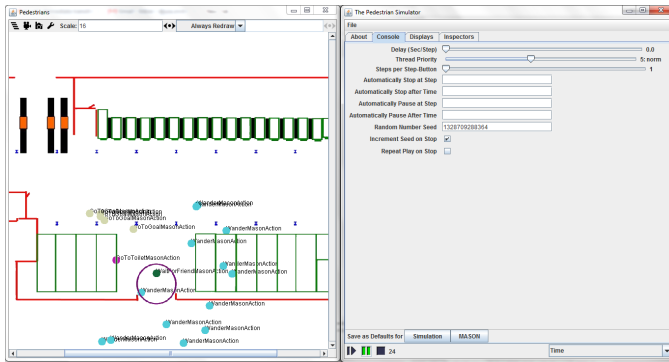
Pedestrians
Scale: 16
Always Redraw

GoToGoalMasonAction
GoToGoalMasonAction
GoToGoalMasonAction
WanderMasonAction
WanderMasonAction
WanderMasonAction
GoToToiletMasonAction
WaitForFriendMasonAction
WanderMasonAction
WanderMasonAction
WanderMasonAction
WanderMasonAction
WanderMasonAction
WanderMasonAction
WanderMasonAction
WanderMasonAction
WanderMasonAction
WanderMasonAction

The Pedestrian Simulator
File
About | Console | Displays | Inspectors
Delay (Sec/Step) 0.0
Thread Priority 5: norm
Steps per Step-Button 1
Automatically Stop at Step
Automatically Stop after Time
Automatically Pause at Step
Automatically Pause After Time
Random Number Seed 1328709288364
Increment Seed on Stop
Repeat Play on Stop
Save as Defaults for Simulation MASON
24
Time